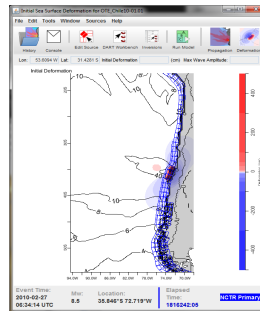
Initial Sea Surface Deformation for CTE_Chile10-01.01

File Edit Tools Window Sources Help

History Console Edit Source DART Workbench Inversions Run Model Propagation Deformation

Lon: 53.6004 W Lat: 31.4281 S Initial Deformation (cm) Max Wave Amplitude

Initial Deformation

-10

-10

-6

-6

400

200

0

-200

-400

Event Time:
2010-02-27
06:34:14 UTC

Mw:
8.8

Location:
35.846°S 72.719°W

Elapsed Time:
1d16242:05

NCTR Primary